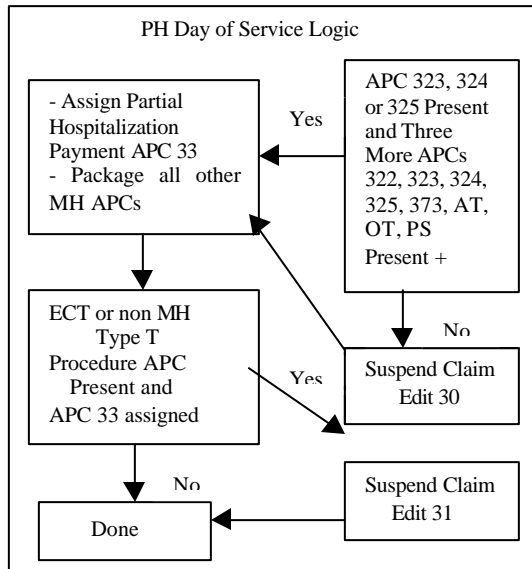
PH Day of Service Logic

- Assign Partial Hospitalization Payment APC 33
- Package all other MH APCs

Yes

APC 323, 324 or 325 Present and Three More APCs 322, 323, 324, 325, 373, AT, OT, PS Present +

No

ECT or non MH Type T Procedure APC Present and APC 33 assigned

Yes

Suspend Claim Edit 30

No

Done

Suspend Claim Edit 31